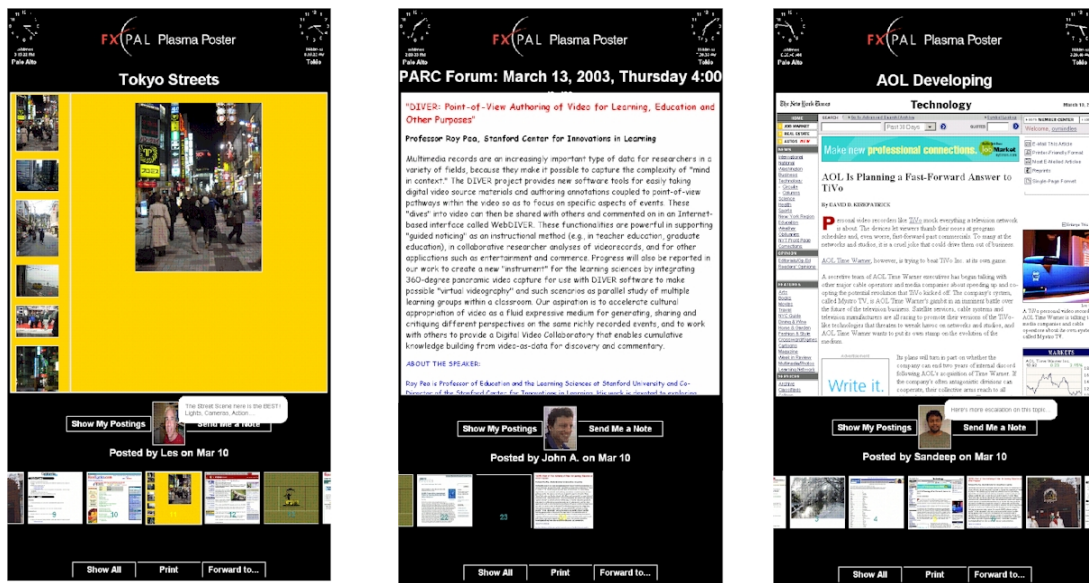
Palo Alto
Tokio

FX PAL Plasma Poster

Tokyo Streets

The Street Scene here is the BEST! Lights, Cameras, Action...

Show My Postings
Send Me a Note

Posted by Les on Mar 10

Show All
Print
Forward to...

Palo Alto
Tokio

FX PAL Plasma Poster

PARC Forum: March 13, 2003, Thursday 4:00

"DIVER: Point-of-View Authoring of Video for Learning, Education and Other Purposes"

Professor Roy Pea, Stanford Center for Innovations in Learning

Multimedia records are an increasingly important type of data for researchers in a variety of fields, because they make it possible to capture the complexity of "mind in context." The DIVER project provides new software tools for easily taking digital video source materials and authoring annotations coupled to point-of-view pathways within the video so as to focus on specific aspects of events. These "dives" into video can then be shared with others and commented on in an Internet-based interface called WebDIVER. These functionalities are powerful in supporting "guided noticing" as an instructional method (e.g., in teacher education, graduate education), in collaborative researcher analyses of videorecords, and for other applications such as entertainment and commerce. Progress will also be reported in our work to create a new "instrument" for the learning sciences by integrating 360-degree panoramic video capture for use with DIVER software to make possible "virtual videography" and such scenarios as parallel study of multiple learning groups within a classroom. Our aspiration is to accelerate cultural appropriation of video as a fluid expressive medium for generating, sharing and critiquing different perspectives on the same richly recorded events, and to work with others to provide a Digital Video Collaboratory that enables cumulative knowledge building from video-as-data for discovery and commentary.

ABOUT THE SPEAKER:

Roy Pea is Professor of Education and the Learning Sciences at Stanford University and Co-Director of the Stanford Center for Innovations in Learning. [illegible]

Show My Postings
Send Me a Note

Posted by John A. on Mar 10

23

Show All
Print
Forward to...

Palo Alto
Tokio

FX PAL Plasma Poster

AOL Developing

The New York Times
Technology

Make new professional connections.

AOL Is Planning a Fast-Forward Answer to TiVo

By DAVID D. KIRKPATRICK

Write it.

Here's more escalation on this topic...

Show My Postings
Send Me a Note

Posted by Sandeep on Mar 10

Show All
Print
Forward to...